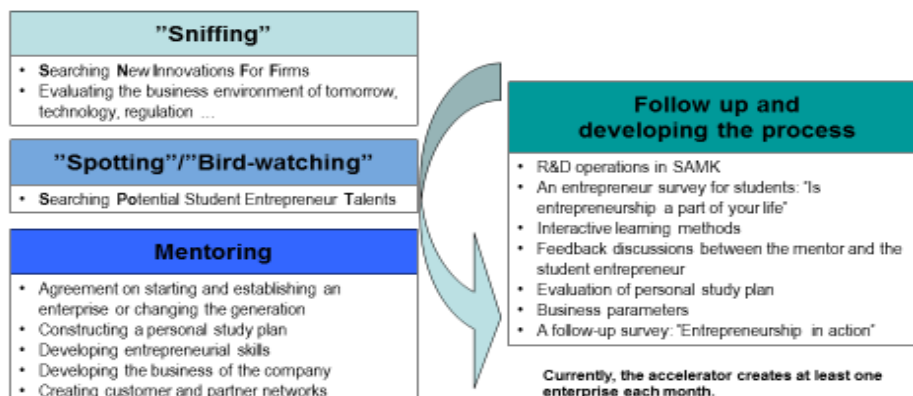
”Sniffing”

- Searching New Innovations For Firms
- Evaluating the business environment of tomorrow, technology, regulation …

”Spotting”/”Bird-watching”

- Searching Potential Student Entrepreneur Talents

Mentoring

- Agreement on starting and establishing an enterprise or changing the generation
- Constructing a personal study plan
- Developing entrepreneurial skills
- Developing the business of the company
- Creating customer and partner networks

Follow up and developing the process

- R&D operations in SAMK
- An entrepreneur survey for students: ”Is entrepreneurship a part of your life”
- Interactive learning methods
- Feedback discussions between the mentor and the student entrepreneur
- Evaluation of personal study plan
- Business parameters
- A follow-up survey: ”Entrepreneurship in action”

Currently, the accelerator creates at least one enterprise each month.